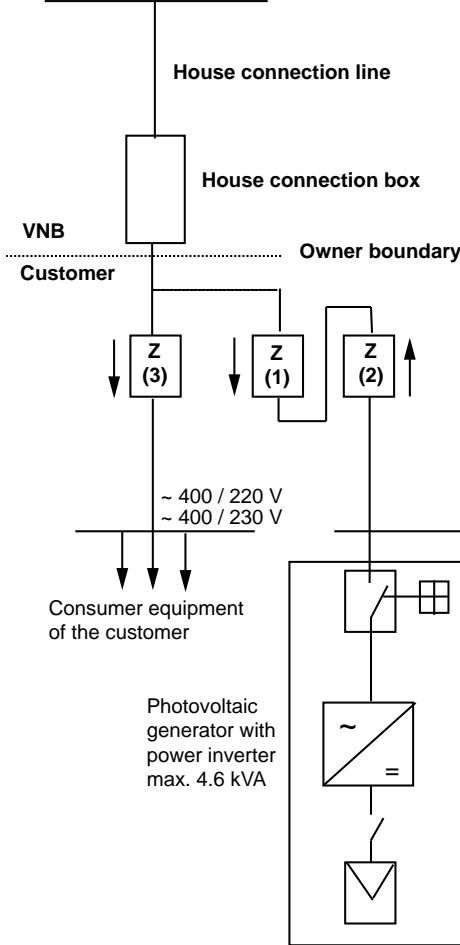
House connection line

House connection box

VNB

Owner boundary

Customer

Z (3)

Z (1)

Z (2)

~ 400 / 220 V
~ 400 / 230 V

Consumer equipment of the customer

Photovoltaic generator with power inverter max. 4.6 kVA

~

=